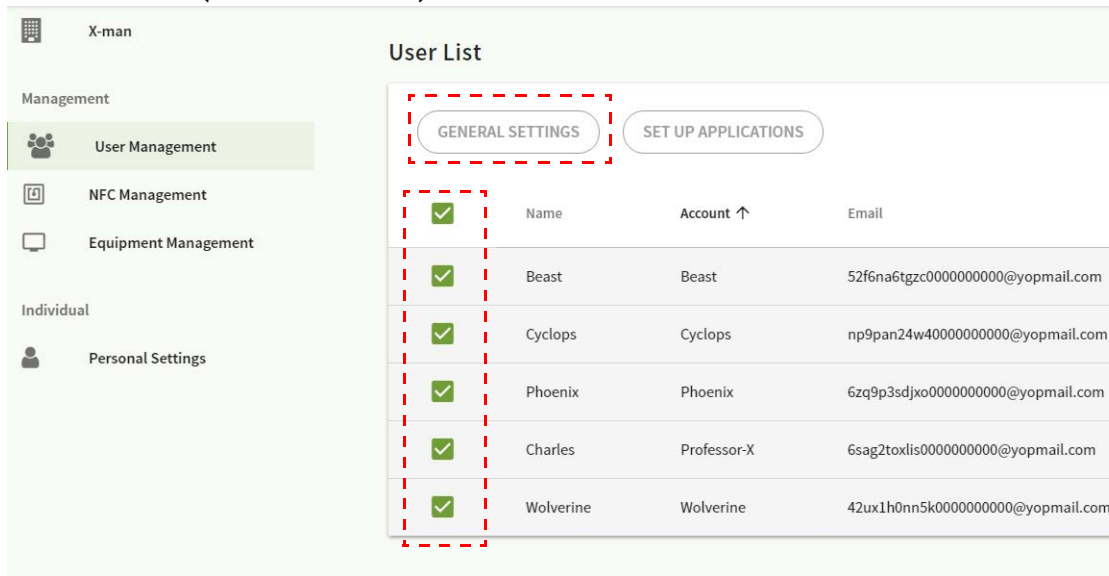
X-man

Management

User Management

NFC Management

Equipment Management

Individual

Personal Settings

User List

GENERAL SETTINGS

SET UP APPLICATIONS

| | Name | Account ↑ | Email |
|---|---|---|---|
| | Beast | Beast | 52f6na6tgzc0000000000@yopmail.com |
| | Cyclops | Cyclops | np9pan24w40000000000@yopmail.com |
| | Phoenix | Phoenix | 6zq9p3sdjxo0000000000@yopmail.com |
| | Charles | Professor-X | 6sag2toxlis0000000000@yopmail.com |
| | Wolverine | Wolverine | 42ux1h0nn5k0000000000@yopmail.com |